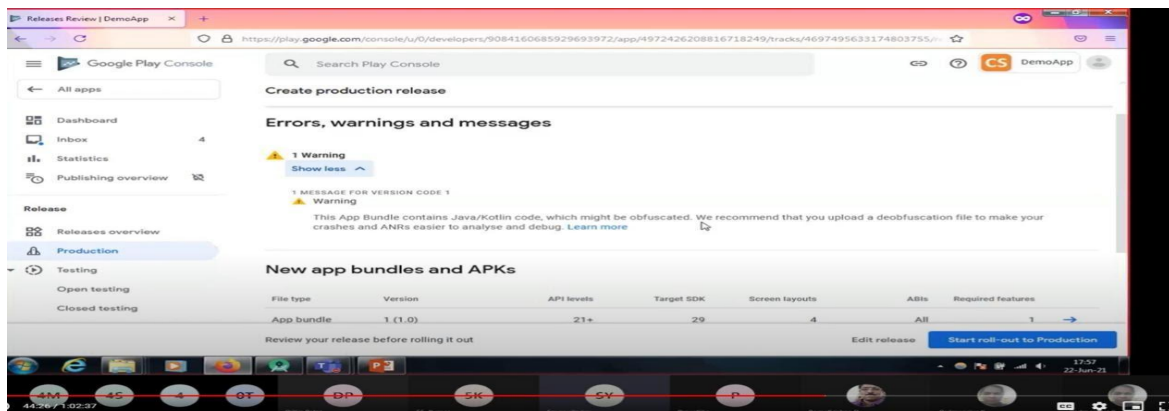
Releases Review | DemoApp ×

https://play.google.com/console/u/0/developers/9084160685929693972/app/4972426208816718249/tracks/4697495633174803755/

Google Play Console

Search Play Console

CS DemoApp

← All apps

Dashboard
Inbox 4
Statistics
Publishing overview

Release
Releases overview
Production
Testing
Open testing
Closed testing

Create production release

Errors, warnings and messages

1 Warning
Show less

1 MESSAGE FOR VERSION CODE 1
Warning
This App Bundle contains Java/Kotlin code, which might be obfuscated. We recommend that you upload a deobfuscation file to make your crashes and ANRs easier to analyse and debug. Learn more

New app bundles and APKs

| File type | Version | API levels | Target SDK | Screen layouts | ABIs | Required features |
|---|---|---|---|---|---|---|
| App bundle | 1 (1.0) | 21+ | 29 | 4 | All | 1 → |

Review your release before rolling it out

Edit release

Start roll-out to Production

17:57
22-Jun-21

4M 4S 4 0T DP 5K SY P

44:26 / 1:02:37